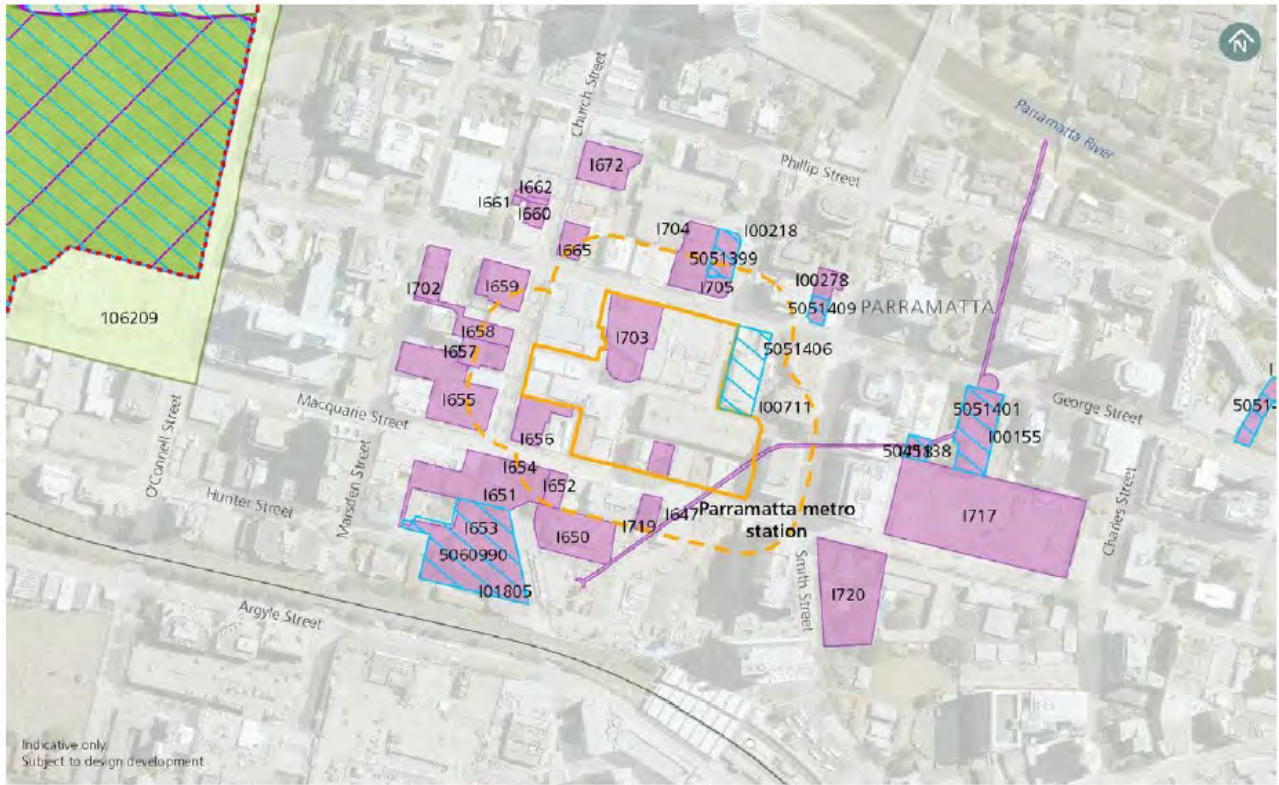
N

Parramatta River

Church Street

I672

Phillip Street

I662
I661
I660

I704
I00218
I665
5051399
I00278
I705
5051409 PARRAMATTA

I702
I659

106209

I658
I703
5051406
I657

Macquarie Street
I655
I00711
5051401
George Street
I656
I00155
5045138
5051-

O'Connell Street
Marsden Street
I654
Hunter Street
I651
I652
I653
I647
Parramatta metro station
I717
Charles Street
I719
I650
5060990
I01805
Smith Street
I720

Argyle Street

Indicative only
Subject to design development